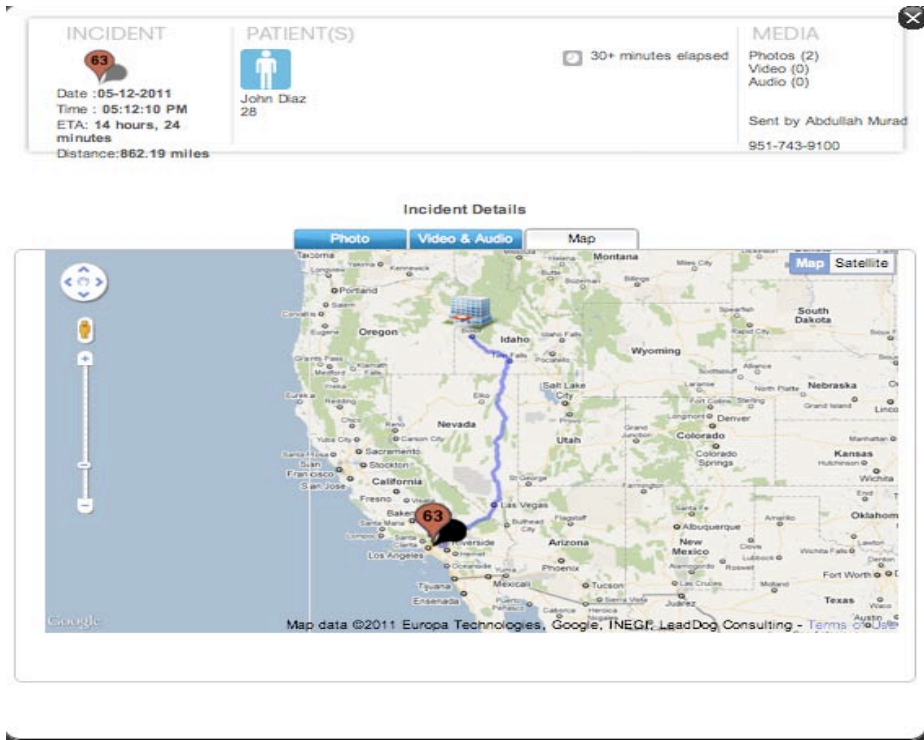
INCIDENT

63

Date :05-12-2011
Time : 05:12:10 PM
ETA: 14 hours, 24 minutes
Distance:862.19 miles

PATIENT(S)

John Diaz
28

30+ minutes elapsed

MEDIA

Photos (2)
Video (0)
Audio (0)

Sent by Abdullah Murad

951-743-9100

Incident Details

Photo | Video & Audio | Map

Map | Satellite

Tacoma
Montana
Portland
Salem
Oregon
Idaho
Wyoming
South Dakota
Nebraska
Nevada
Salt Lake City
Utah
Colorado
Denver
Colorado Springs
Kansas
Wichita
Reno
Sacramento
Stockton
San Francisco
San Jose
California
Fresno
Bakersfield
Los Angeles
Riverside
Las Vegas
Arizona
Phoenix
Tucson
New Mexico
Albuquerque
Oklahoma
Texas
Fort Worth
Tijuana
Ensenada
Mexicali
Juarez
Billings
Boise
Twin Falls
Idaho Falls
Rapid City
Lincoln
Grand Island
North Platte
Amarillo
Lubbock
Roswell
Midland
Austin

63

Google

Map data ©2011 Europa Technologies, Google, INEGI, LeadDog Consulting - Terms of Use